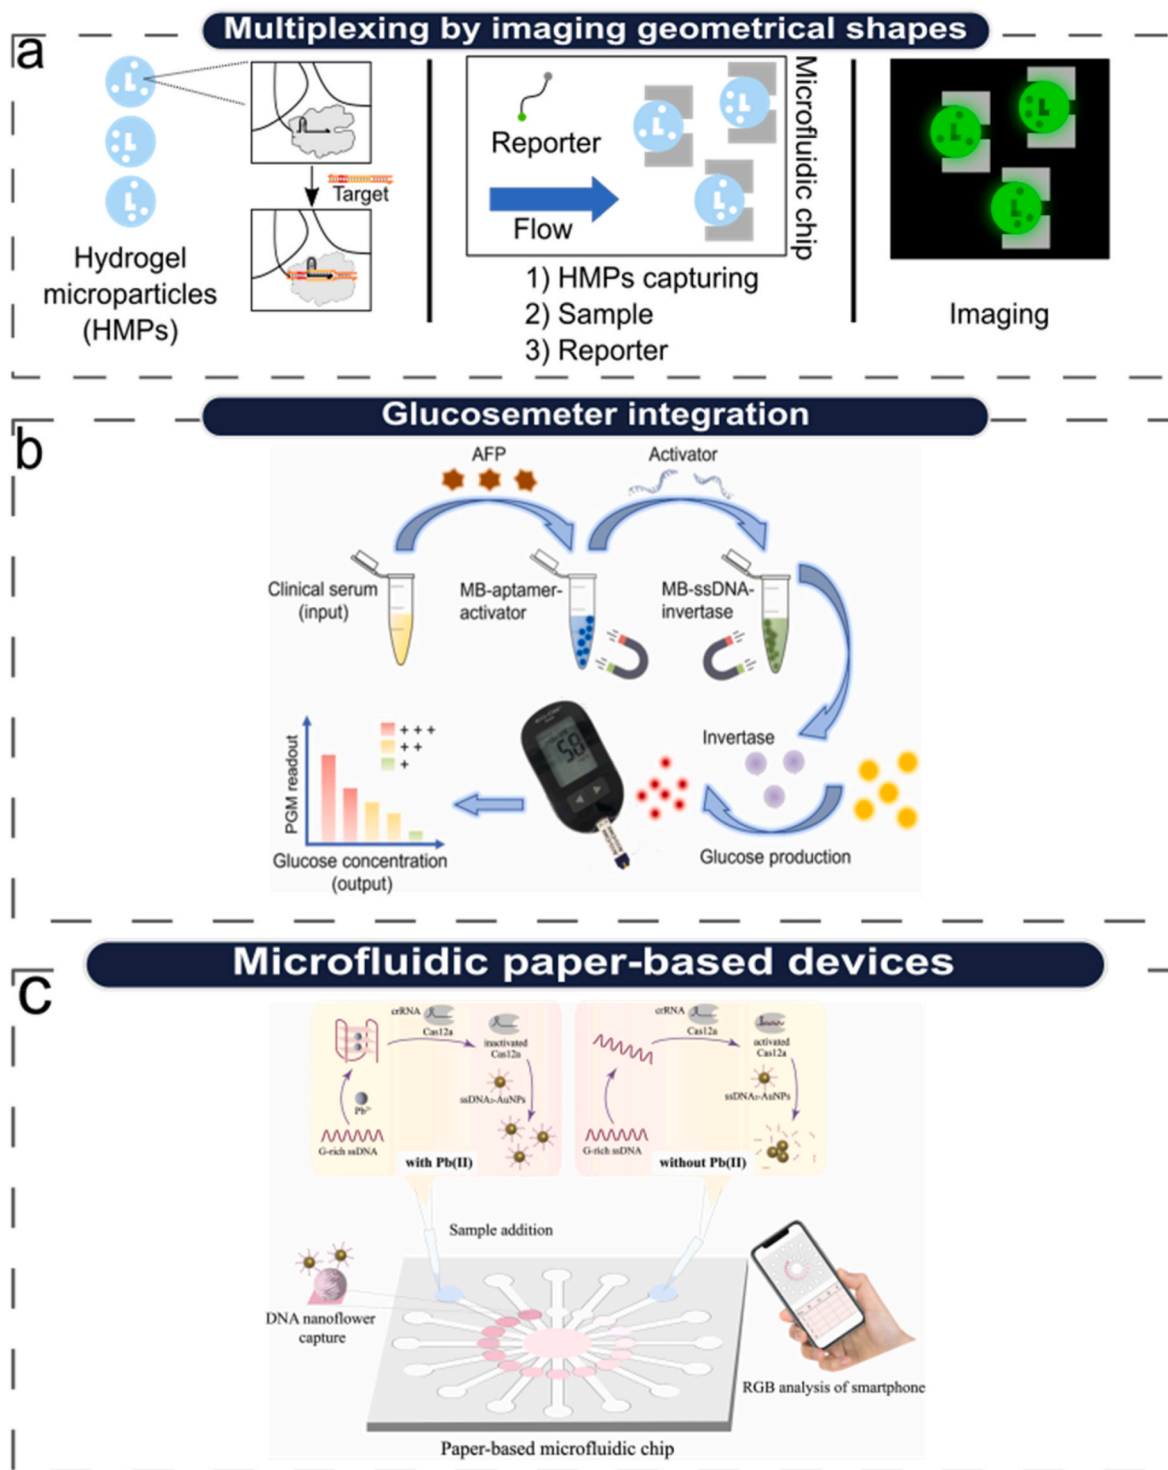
Multiplexing by imaging geometrical shapes

a

Hydrogel microparticles (HMPs)

Target

Reporter

Flow

Microfluidic chip

1) HMPs capturing
2) Sample
3) Reporter

Imaging

Glucosemeter integration

b

AFP

Activator

Clinical serum (input)

MB-aptamer-activator

MB-ssDNA-invertase

Invertase

PGM readout

+ + +
+ +
+

58

Glucose concentration (output)

Glucose production

Microfluidic paper-based devices

c

crRNA

Cas12a

inactivated Cas12a

ssDNA-AuNPs

$Pb^{2+}$

G-rich ssDNA

with Pb(II)

crRNA

Cas12a

activated Cas12a

ssDNA-AuNPs

G-rich ssDNA

without Pb(II)

Sample addition

DNA nanoflower capture

RGB analysis of smartphone

Paper-based microfluidic chip